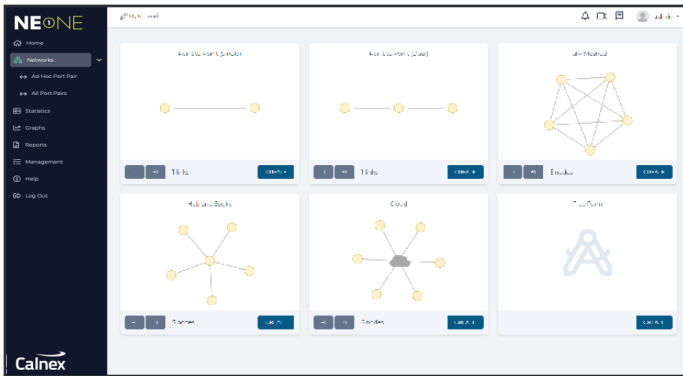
NEONE

Home
Networks
Ad Hoc Port Pair
All Port Pairs
Statistics
Graphs
Reports
Management
Help
Log Out

Calnex

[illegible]

admin

Point to Point (Single)
1 links
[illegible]

Point to Point (Dual)
1 links
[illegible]

Full Meshed
5 nodes
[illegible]

Hub and Spoke
5 nodes
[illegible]

Cloud
5 nodes
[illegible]

Free Form
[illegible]